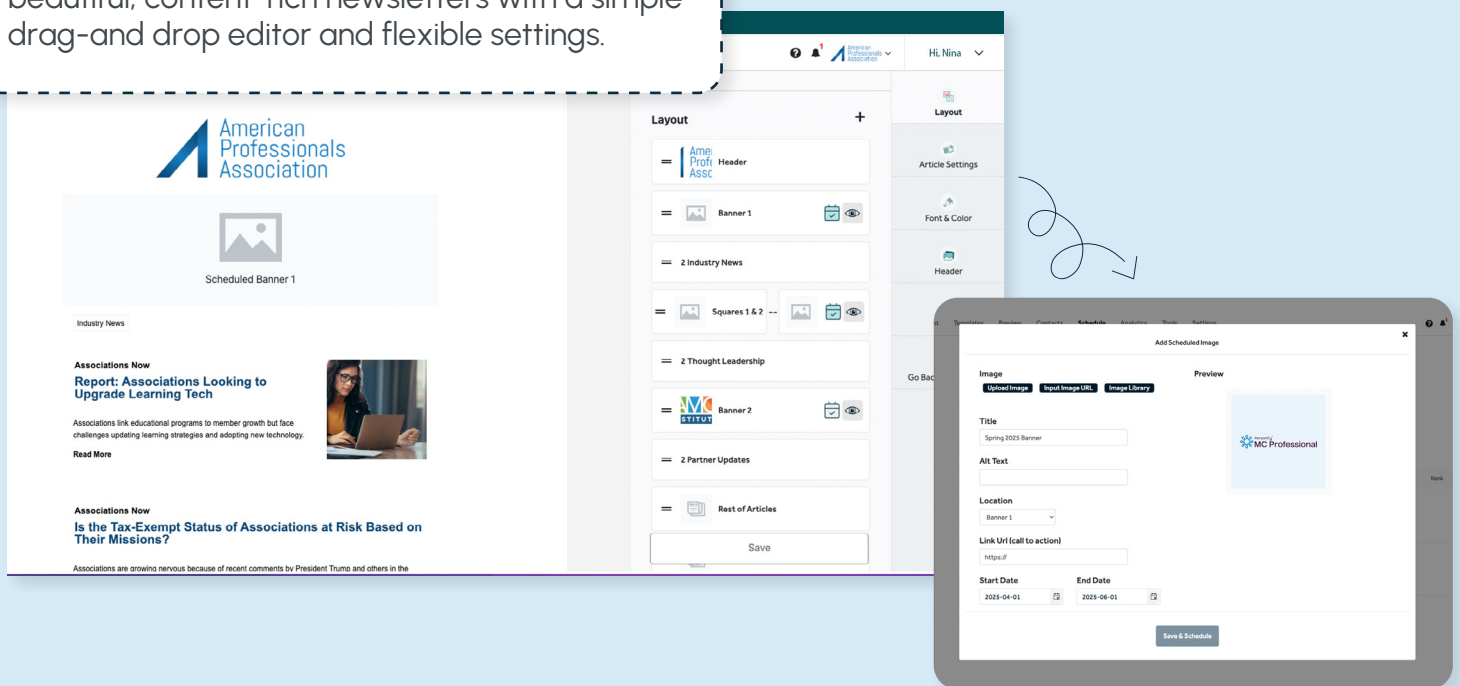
beautiful, content-rich newsletters with a simple drag-and drop editor and flexible settings.

Hi, Nina

American Professionals Association

Scheduled Banner 1

Industry News

Associations Now
Report: Associations Looking to Upgrade Learning Tech

Associations link educational programs to member growth but face challenges updating learning strategies and adopting new technology.

Read More

Associations Now
Is the Tax-Exempt Status of Associations at Risk Based on Their Missions?

Associations are growing nervous because of recent comments by President Trump and others in the

Layout +

Header

Banner 1

2 Industry News

Squares 1 & 2 --

2 Thought Leadership

Banner 2

2 Partner Updates

Rest of Articles

Save

Layout

Article Settings

Font & Color

Header

Go Bac

Templates Preview Contacts Schedule Analytics Tools Settings

Add Scheduled Image

Image
Upload Image Input Image URL Image Library

Preview

MC Professional

Title
Spring 2025 Banner

Alt Text

Location
Banner 1

Link Url (call to action)
https://

Start Date
2025-04-01

End Date
2025-06-01

Save & Schedule